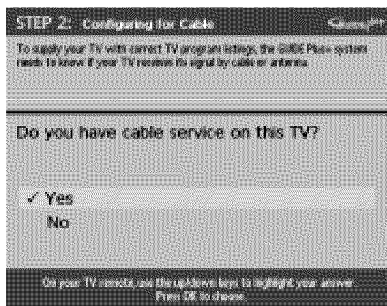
STEP 2: Configuring for Cable

GUIDE Plus+

To supply your TV with correct TV program listings, the GUIDE Plus+ system needs to know if your TV receives its signal by cable or antenna.

Do you have cable service on this TV?

✓ Yes

No

On your TV remote, use the up/down keys to highlight your answer. Press OK to choose.